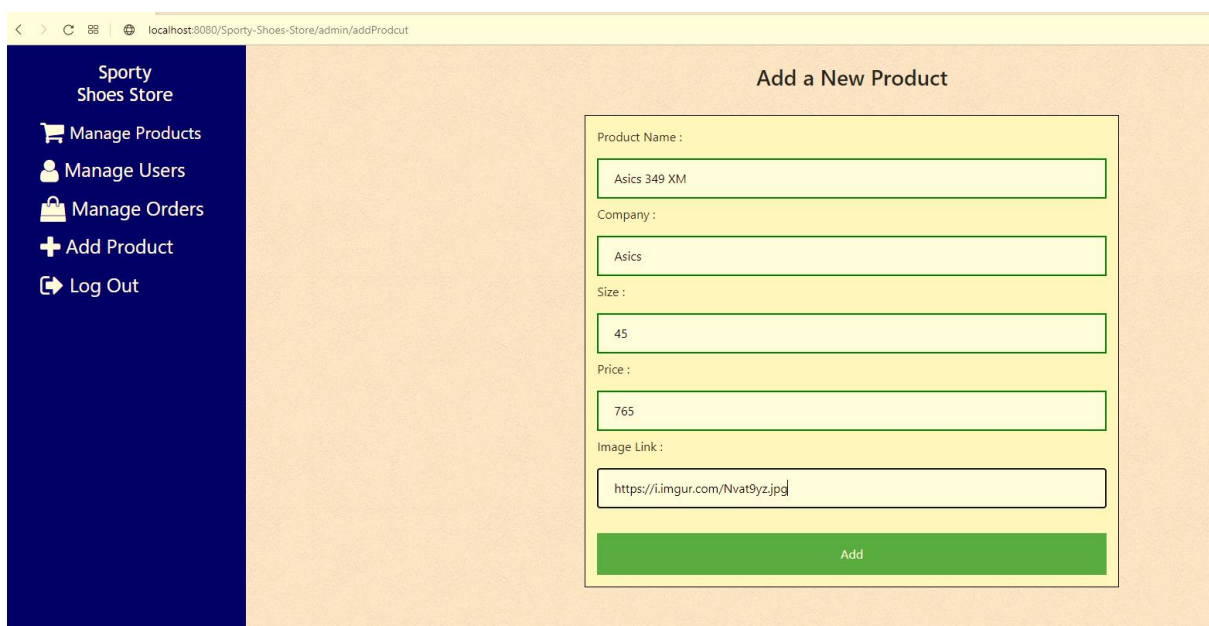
localhost:8080/Sporty-Shoes-Store/admin/addProdcut

Sporty Shoes Store

Manage Products

Manage Users

Manage Orders

Add Product

Log Out

Add a New Product

Product Name :

Asics 349 XM

Company :

Asics

Size :

45

Price :

765

Image Link :

https://i.imgur.com/Nvat9yz.jpg

Add